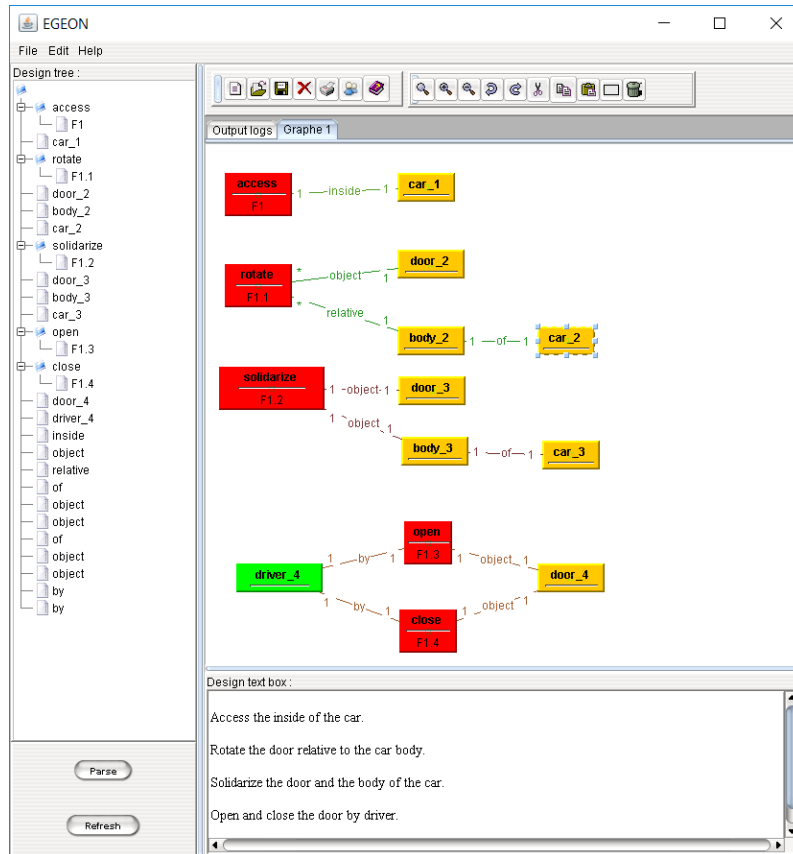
EGEON

File Edit Help

Design tree :

access
F1
car_1
rotate
F1.1
door_2
body_2
car_2
solidarize
F1.2
door_3
body_3
car_3
open
F1.3
close
F1.4
door_4
driver_4
inside
object
relative
of
object
object
of
object
object
by
by

Parse

Refresh

Output logs Graphe 1

access
F1
1 —inside— 1
car_1

rotate
F1.1
* object 1
door_2
* relative 1
body_2
1 —of— 1
car_2

solidarize
F1.2
1 -object- 1
door_3
1 object 1
body_3
1 —of— 1
car_3

open
F1.3
close
F1.4
driver_4
1 by 1
1 object 1
door_4
1 by 1
1 object 1

Design text box :

Access the inside of the car.

Rotate the door relative to the car body.

Solidarize the door and the body of the car.

Open and close the door by driver.